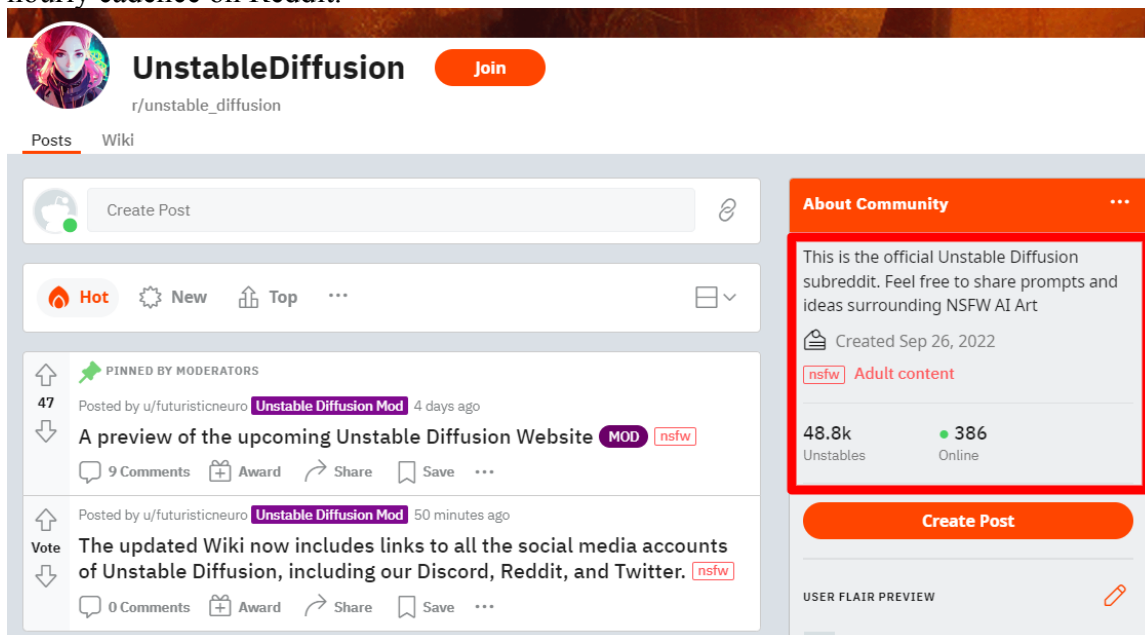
hourly cadence on Reddit.

UnstableDiffusion Join
r/unstable_diffusion

Posts Wiki

Create Post

Hot New Top ···

PINNED BY MODERATORS
47
Posted by u/futuristicneuro Unstable Diffusion Mod 4 days ago
A preview of the upcoming Unstable Diffusion Website MOD nsfw
9 Comments Award Share Save ···

Vote
Posted by u/futuristicneuro Unstable Diffusion Mod 50 minutes ago
The updated Wiki now includes links to all the social media accounts of Unstable Diffusion, including our Discord, Reddit, and Twitter. nsfw
0 Comments Award Share Save ···

About Community ···

This is the official Unstable Diffusion subreddit. Feel free to share prompts and ideas surrounding NSFW AI Art

Created Sep 26, 2022

nsfw Adult content

48.8k Unstables
386 Online

Create Post

USER FLAIR PREVIEW